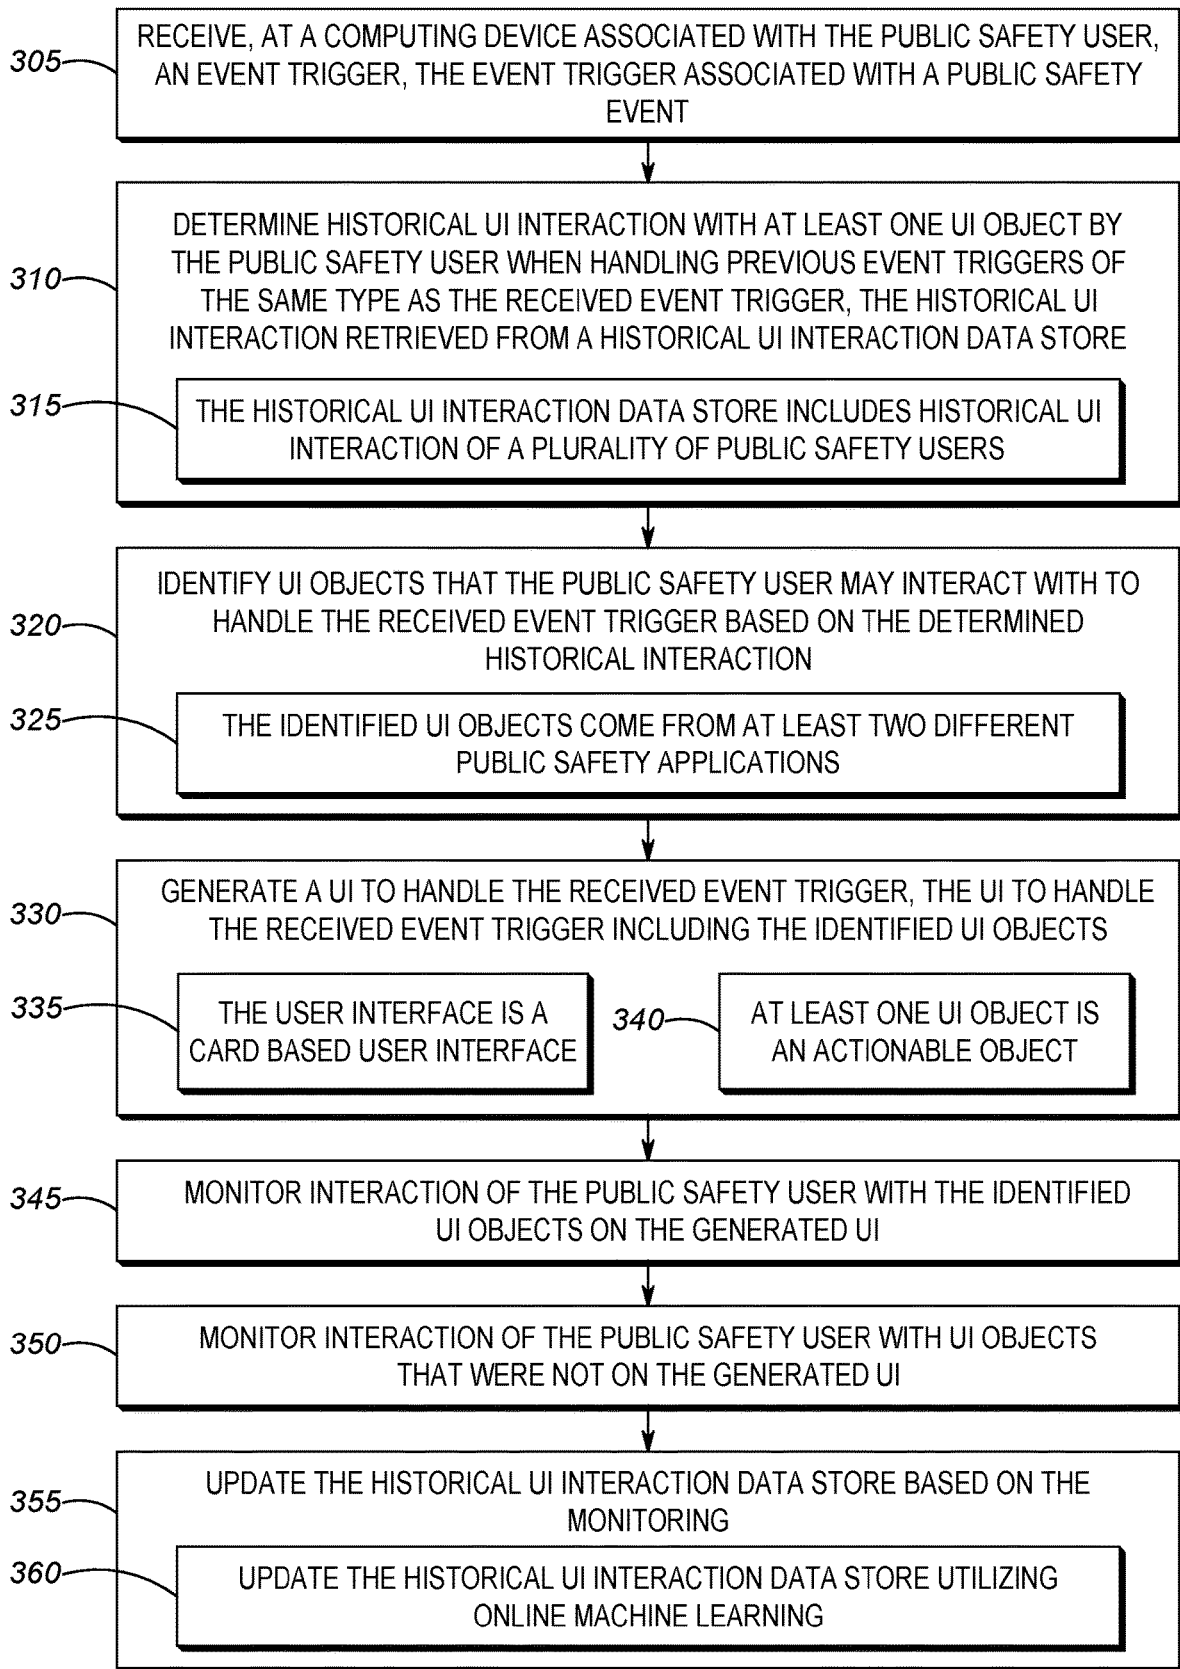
305
RECEIVE, AT A COMPUTING DEVICE ASSOCIATED WITH THE PUBLIC SAFETY USER, AN EVENT TRIGGER, THE EVENT TRIGGER ASSOCIATED WITH A PUBLIC SAFETY EVENT

310
DETERMINE HISTORICAL UI INTERACTION WITH AT LEAST ONE UI OBJECT BY THE PUBLIC SAFETY USER WHEN HANDLING PREVIOUS EVENT TRIGGERS OF THE SAME TYPE AS THE RECEIVED EVENT TRIGGER, THE HISTORICAL UI INTERACTION RETRIEVED FROM A HISTORICAL UI INTERACTION DATA STORE

315
THE HISTORICAL UI INTERACTION DATA STORE INCLUDES HISTORICAL UI INTERACTION OF A PLURALITY OF PUBLIC SAFETY USERS

320
IDENTIFY UI OBJECTS THAT THE PUBLIC SAFETY USER MAY INTERACT WITH TO HANDLE THE RECEIVED EVENT TRIGGER BASED ON THE DETERMINED HISTORICAL INTERACTION

325
THE IDENTIFIED UI OBJECTS COME FROM AT LEAST TWO DIFFERENT PUBLIC SAFETY APPLICATIONS

330
GENERATE A UI TO HANDLE THE RECEIVED EVENT TRIGGER, THE UI TO HANDLE THE RECEIVED EVENT TRIGGER INCLUDING THE IDENTIFIED UI OBJECTS

335
THE USER INTERFACE IS A CARD BASED USER INTERFACE

340
AT LEAST ONE UI OBJECT IS AN ACTIONABLE OBJECT

345
MONITOR INTERACTION OF THE PUBLIC SAFETY USER WITH THE IDENTIFIED UI OBJECTS ON THE GENERATED UI

350
MONITOR INTERACTION OF THE PUBLIC SAFETY USER WITH UI OBJECTS THAT WERE NOT ON THE GENERATED UI

355
UPDATE THE HISTORICAL UI INTERACTION DATA STORE BASED ON THE MONITORING

360
UPDATE THE HISTORICAL UI INTERACTION DATA STORE UTILIZING ONLINE MACHINE LEARNING